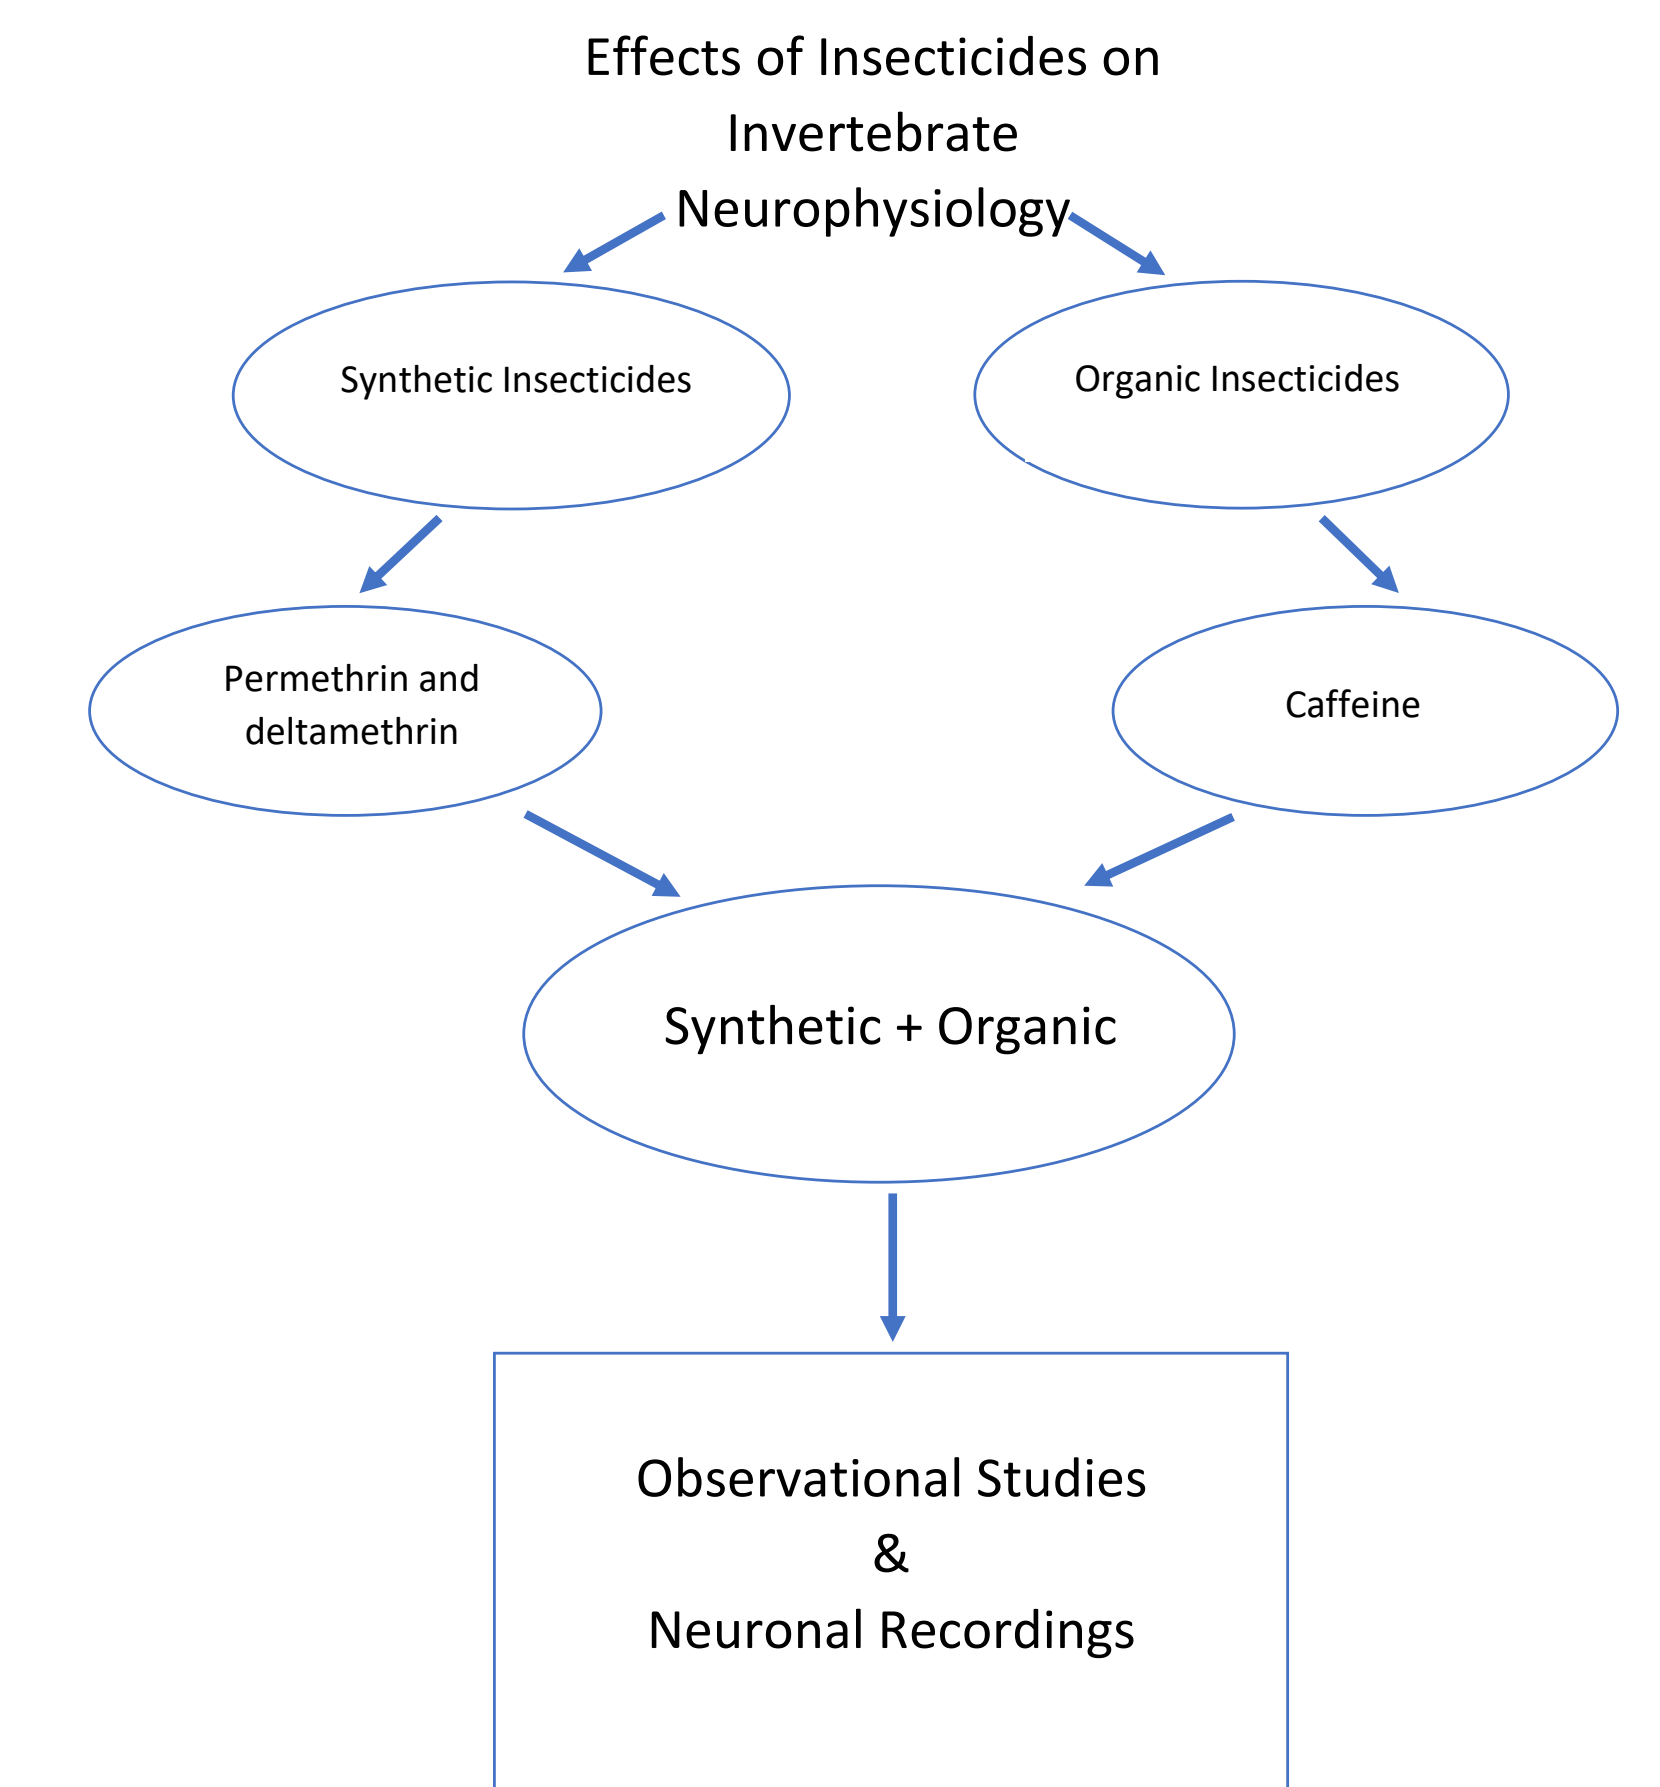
Effects of Insecticides on Invertebrate Neurophysiology

Synthetic Insecticides

Organic Insecticides

Permethrin and deltamethrin

Caffeine

Synthetic + Organic

Observational Studies
&
Neuronal Recordings